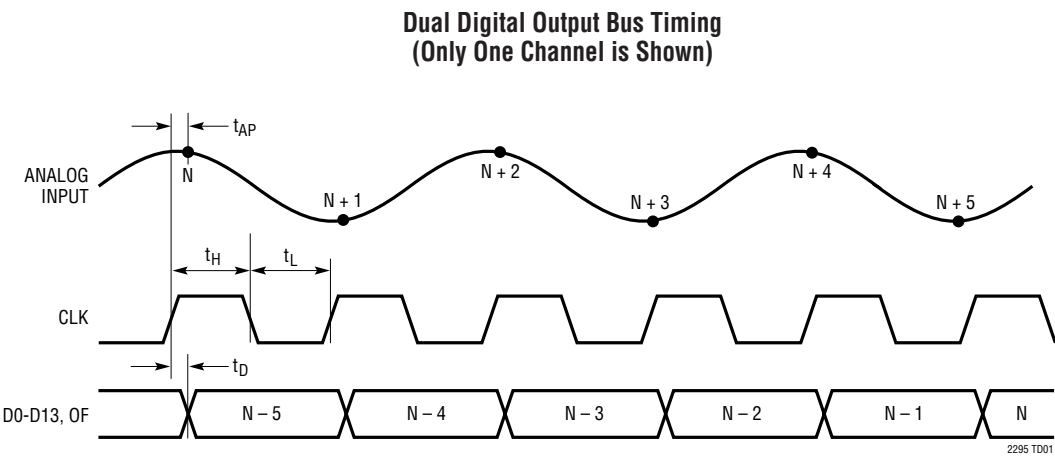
Dual Digital Output Bus Timing
(Only One Channel is Shown)

$t_{AP}$

ANALOG INPUT

N

N + 1

N + 2

N + 3

N + 4

N + 5

$t_H$

$t_L$

CLK

$t_D$

D0-D13, OF

N – 5

N – 4

N – 3

N – 2

N – 1

N

2295 TD01